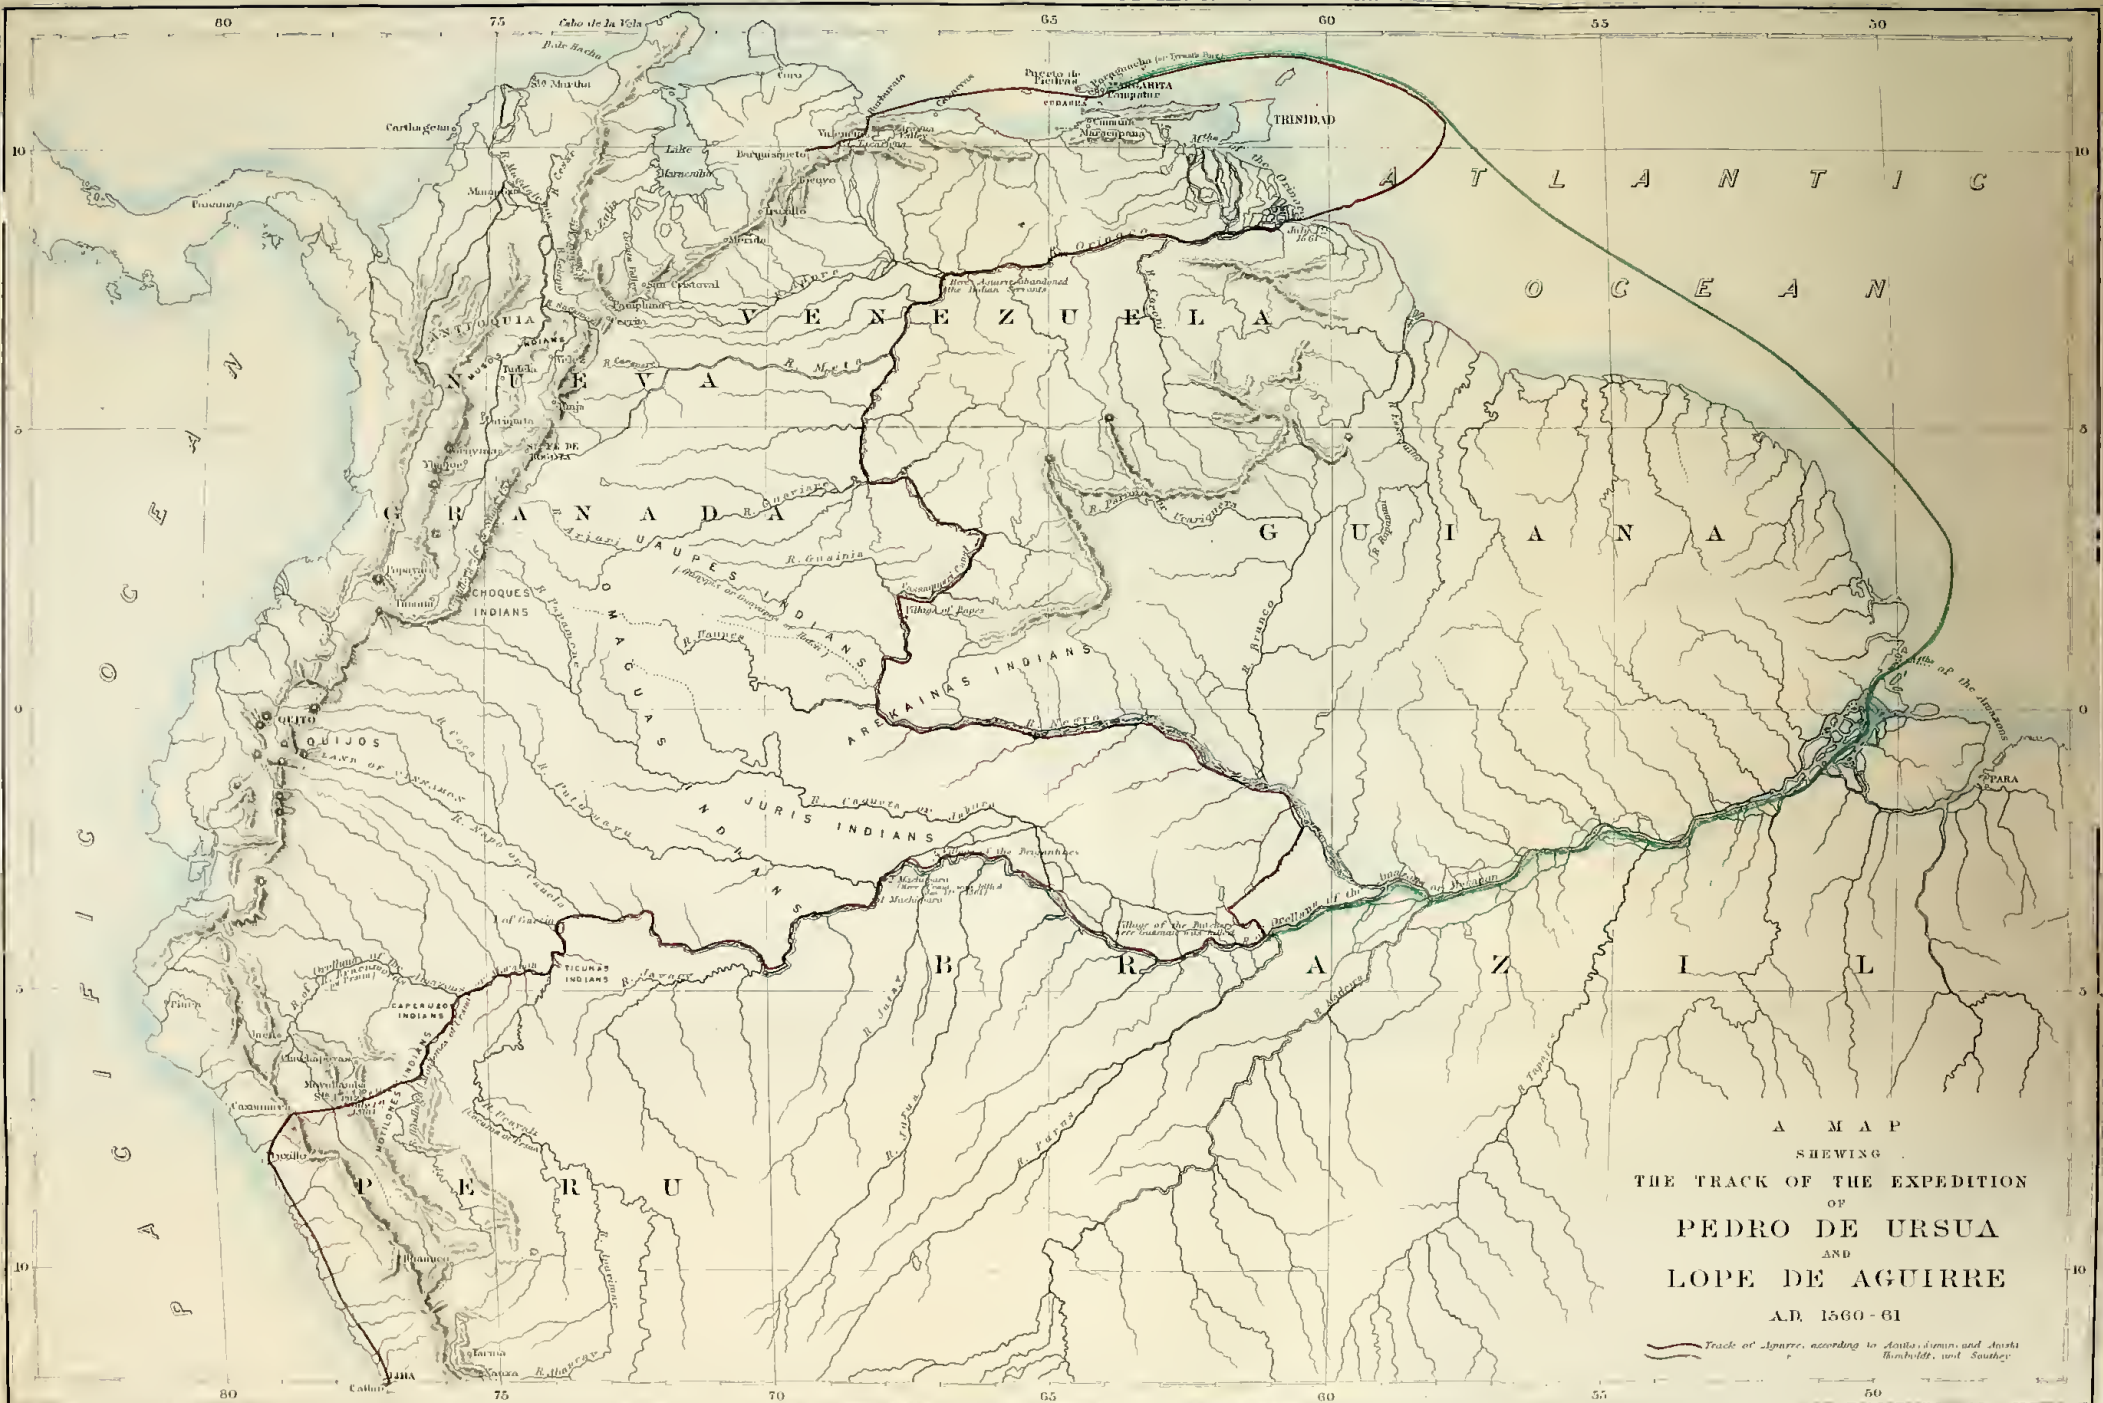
80 75 70 65 60 55 50

Cabo de la Vela
Rio Hacha
Sta Martha
Carthagena
Coro
Burburata
Valencia
Barquisimeto
Lake Maracaibo
Truxillo
Merida
San Cristoval
Pamplona
Tunja
Sta FE DE BOGOTA
Puerto de Piritas
Borburata
MARGARITA
CUBAGUA
Cumana
TRINIDAD
Mouths of the Orinoco
July 1561

A T L A N T I C
O C E A N

V E N E Z U E L A
N U E V A
G R A N A D A
G U I A N A
B R A Z I L
P E R U

P A C I F I C O C E A N

ANTIOQUIA
Popayan
CHOQUES INDIANS
QUITO
QUIJOS
LAND OF CINNAMON
UAUPES INDIANS
OMAGUAS INDIANS
AREKAINAS INDIANS
JURIS INDIANS
TICUNAS INDIANS
CAPERUZOS INDIANS
MOTILONES INDIANS

R. Orinoco
R. Meta
R. Guaviare
R. Guainia
R. Negro
R. Caqueta or Japura
R. Napo
R. Branco
R. Madeira
R. Purus
R. Jurua
R. Tapajos
R. Javary
Here Aguirre abandoned the Indian servants
Village of Bopes
Village of the Butchery
Machiparo
Mouths of the Amazons
PARA
Caxamarca
Truxillo
Moyobamba
Sta Cruz
Huanuco
Tarma
LIMA
Callao

10 5 0 5 10

A MAP
SHEWING
THE TRACK OF THE EXPEDITION
OF
PEDRO DE URSUA
AND
LOPE DE AGUIRRE
A.D. 1560-61

Track of Aguirre, according to Acuña, Simon, and Acosta
" " Humboldt, and Southey